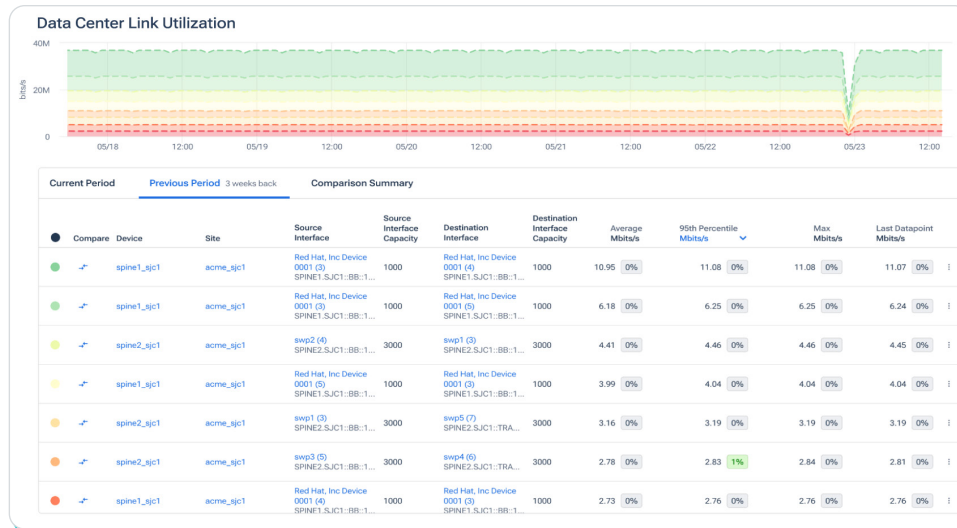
Data Center Link Utilization

40M
20M
0
bits/s

05/18 12:00 05/19 12:00 05/20 12:00 05/21 12:00 05/22 12:00 05/23 12:00

Current Period | Previous Period 3 weeks back | Comparison Summary

| | Compare | Device | Site | Source Interface | Source Interface Capacity | Destination Interface | Destination Interface Capacity | Average Mbits/s | 95th Percentile Mbits/s | Max Mbits/s | Last Datapoint Mbits/s |
|---|---|---|---|---|---|---|---|---|---|---|---|
| | | spine1_sjc1 | acme_sjc1 | Red Hat, Inc Device 0001 (3) SPINE1.SJC1::BB::1... | 1000 | Red Hat, Inc Device 0001 (4) SPINE1.SJC1::BB::1... | 1000 | 10.95 0% | 11.08 0% | 11.08 0% | 11.07 0% |
| | | spine1_sjc1 | acme_sjc1 | Red Hat, Inc Device 0001 (3) SPINE1.SJC1::BB::1... | 1000 | Red Hat, Inc Device 0001 (5) SPINE1.SJC1::BB::1... | 1000 | 6.18 0% | 6.25 0% | 6.25 0% | 6.24 0% |
| | | spine2_sjc1 | acme_sjc1 | swp2 (4) SPINE2.SJC1::BB::1... | 3000 | swp1 (3) SPINE2.SJC1::BB::1... | 3000 | 4.41 0% | 4.46 0% | 4.46 0% | 4.45 0% |
| | | spine1_sjc1 | acme_sjc1 | Red Hat, Inc Device 0001 (5) SPINE1.SJC1::BB::1... | 1000 | Red Hat, Inc Device 0001 (3) SPINE1.SJC1::BB::1... | 1000 | 3.99 0% | 4.04 0% | 4.04 0% | 4.04 0% |
| | | spine2_sjc1 | acme_sjc1 | swp1 (3) SPINE2.SJC1::BB::1... | 3000 | swp5 (7) SPINE2.SJC1::TRA... | 3000 | 3.16 0% | 3.19 0% | 3.19 0% | 3.19 0% |
| | | spine2_sjc1 | acme_sjc1 | swp3 (5) SPINE2.SJC1::BB::1... | 3000 | swp4 (6) SPINE2.SJC1::TRA... | 3000 | 2.78 0% | 2.83 1% | 2.84 0% | 2.81 0% |
| | | spine1_sjc1 | acme_sjc1 | Red Hat, Inc Device 0001 (3) SPINE1.SJC1::BB::1... | 1000 | Red Hat, Inc Device 0001 (3) SPINE1.SJC1::BB::1... | 1000 | 2.73 0% | 2.76 0% | 2.76 0% | 2.76 0% |